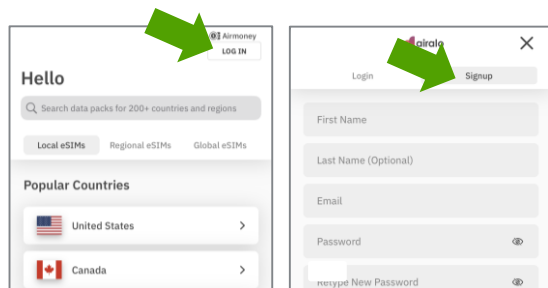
$0 Airmoney
LOG IN

Hello

Search data packs for 200+ countries and regions

Local eSIMs
Regional eSIMs
Global eSIMs

Popular Countries

United States

Canada

airalo

Login
Signup

First Name

Last Name (Optional)

Email

Password

Retype New Password